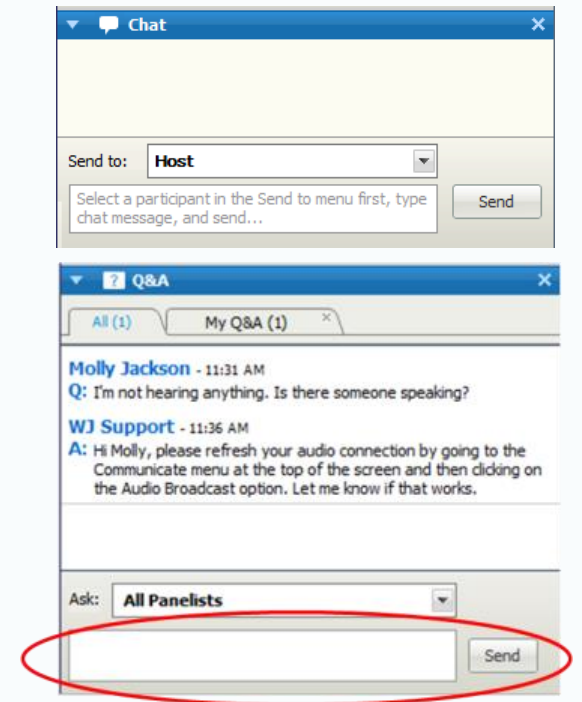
Chat

Send to: Host

Select a participant in the Send to menu first, type chat message, and send...

Send

Q&A

All (1)

My Q&A (1)

Molly Jackson - 11:31 AM
Q: I'm not hearing anything. Is there someone speaking?

WJ Support - 11:36 AM
A: Hi Molly, please refresh your audio connection by going to the Communicate menu at the top of the screen and then clicking on the Audio Broadcast option. Let me know if that works.

Ask: All Panelists

Send